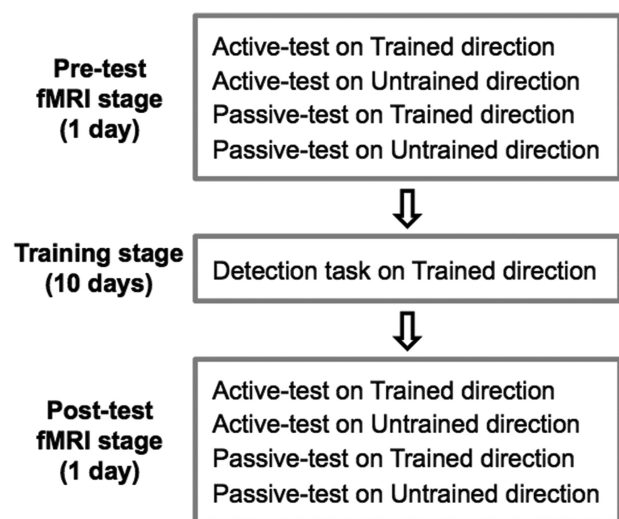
Pre-test fMRI stage (1 day)

Active-test on Trained direction
Active-test on Untrained direction
Passive-test on Trained direction
Passive-test on Untrained direction

Training stage (10 days)

Detection task on Trained direction

Post-test fMRI stage (1 day)

Active-test on Trained direction
Active-test on Untrained direction
Passive-test on Trained direction
Passive-test on Untrained direction